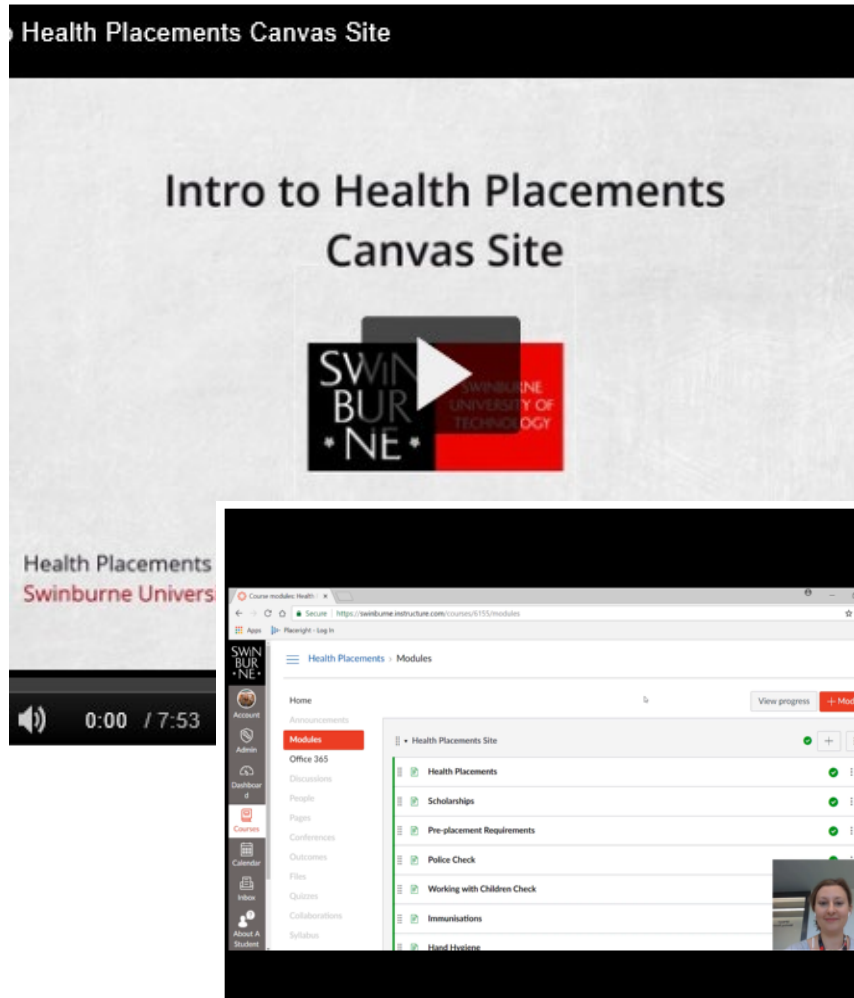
Health Placements Canvas Site

Intro to Health Placements Canvas Site

SWIN BUR NE

SWINBURNE UNIVERSITY OF TECHNOLOGY

Health Placements
Swinburne Universi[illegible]

0:00 / 7:53

Course modules: Health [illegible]

Secure | https://swinburne.instructure.com/courses/6155/modules

Apps Placeright - Log In

SWIN BUR NE

Account
Admin
Dashboard
Courses
Calendar
Inbox
About A Student

Health Placements › Modules

View progress
+ Mod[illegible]

Home
Announcements
Modules
Office 365
Discussions
People
Pages
Conferences
Outcomes
Files
Quizzes
Collaborations
Syllabus

Health Placements Site
Health Placements
Scholarships
Pre-placement Requirements
Police Check
Working with Children Check
Immunisations
Hand Hygiene